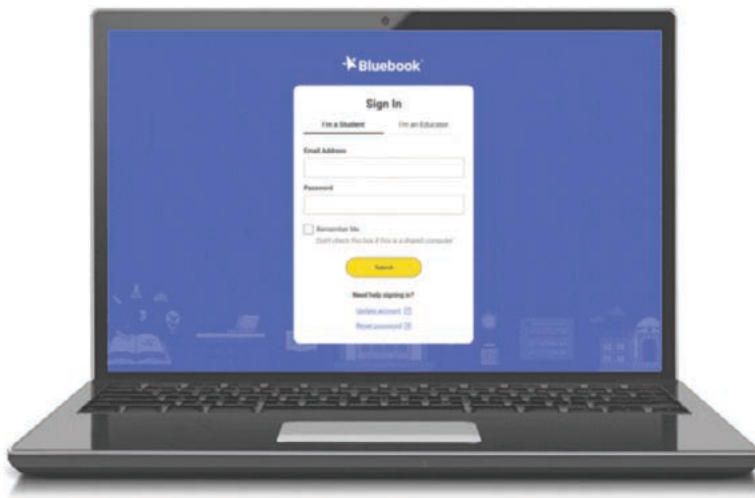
Bluebook

Sign In

I'm a Student

I'm an Educator

Email Address

Password

Remember Me

Don't check this box if this is a shared computer

Submit

Need help signing in?

Update account

Reset password